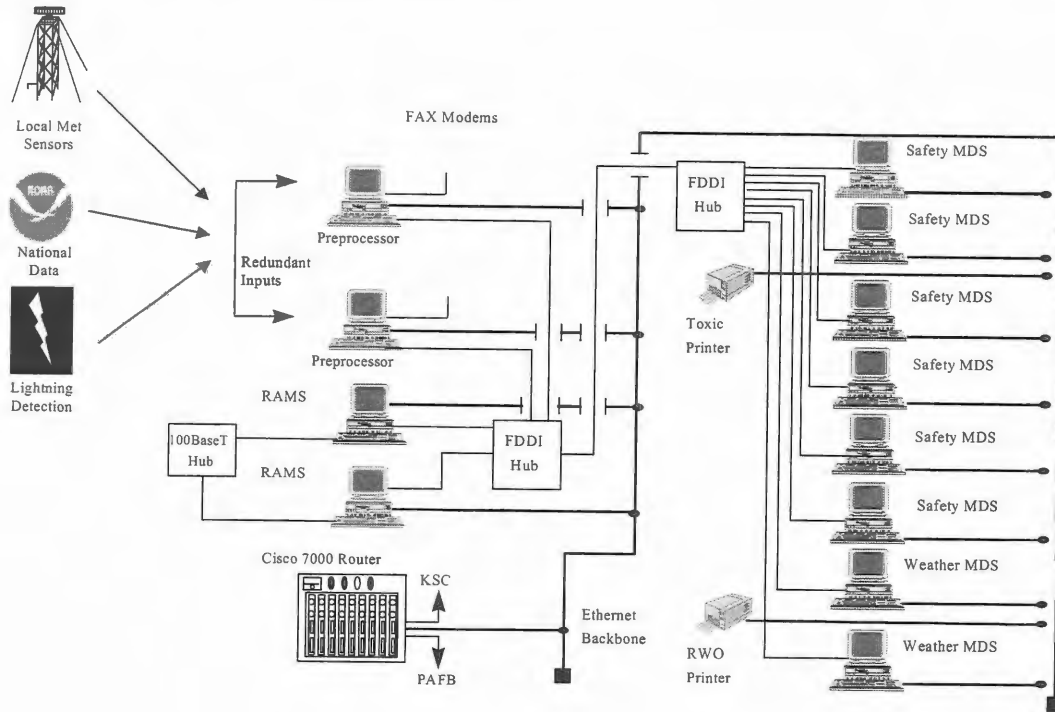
Local Met Sensors

NOAA

National Data

Lightning Detection

FAX Modems

Redundant Inputs

Preprocessor

Preprocessor

RAMS

RAMS

100BaseT Hub

FDDI Hub

FDDI Hub

Cisco 7000 Router

KSC

PAFB

Ethernet Backbone

Safety MDS

Safety MDS

Toxic Printer

Safety MDS

Safety MDS

Safety MDS

Safety MDS

Weather MDS

RWO Printer

Weather MDS